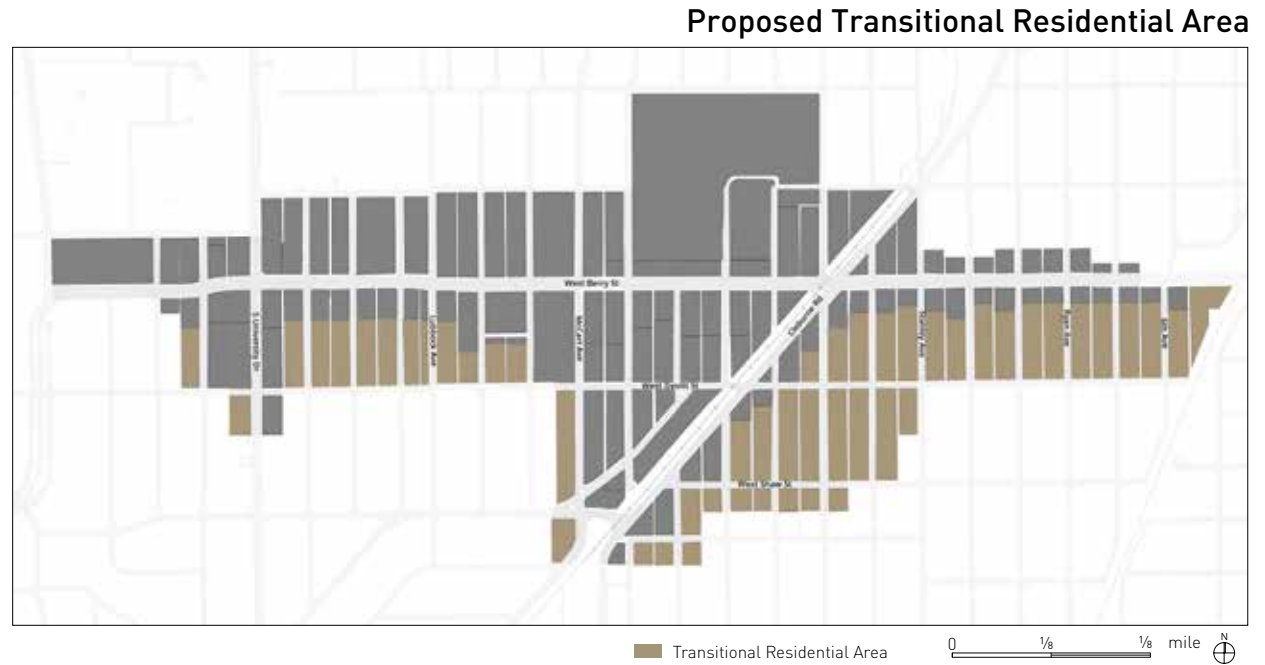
Proposed Transitional Residential Area

West Berry St

S University Dr

Lubbock Ave

McCart Ave

Cleburne Rd

Stanley Ave

West Devitt St

West Shaw St

Ryan Ave

6th Ave

Transitional Residential Area

0 ⅛ ⅛ mile

N